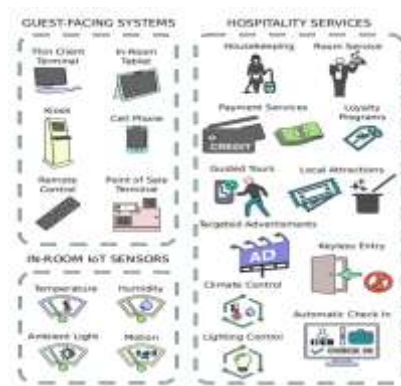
GUEST-FACING SYSTEMS

Thin Client Terminal

In-Room Tablet

Kiosk

Cell Phone

Remote Control

Point of Sale Terminal

IN-ROOM IoT SENSORS

Temperature

Humidity

Ambient Light

Motion

HOSPITALITY SERVICES

Housekeeping

Room Service

Payment Services

CREDIT

Loyalty Programs

Guided Tours

Local Attractions

Targeted Advertisements

AD

Keyless Entry

Climate Control

Automatic Check In

Lighting Control

CHECK IN